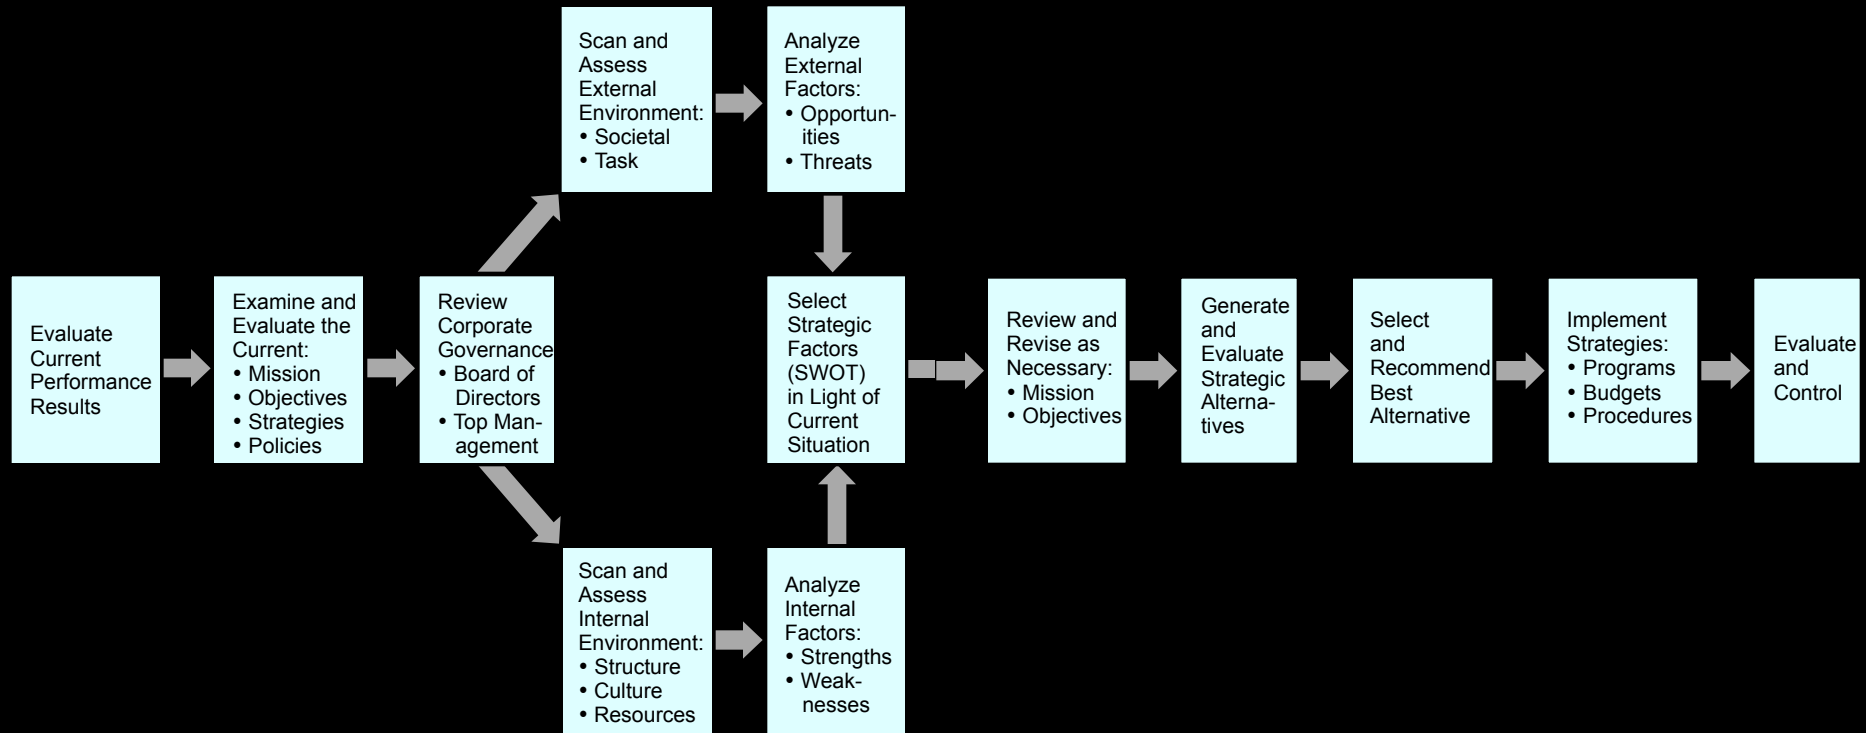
Evaluate Current Performance Results

Examine and Evaluate the Current:
• Mission
• Objectives
• Strategies
• Policies

Review Corporate Governance
• Board of Directors
• Top Management

Scan and Assess External Environment:
• Societal
• Task

Analyze External Factors:
• Opportunities
• Threats

Scan and Assess Internal Environment:
• Structure
• Culture
• Resources

Analyze Internal Factors:
• Strengths
• Weaknesses

Select Strategic Factors (SWOT) in Light of Current Situation

Review and Revise as Necessary:
• Mission
• Objectives

Generate and Evaluate Strategic Alternatives

Select and Recommend Best Alternative

Implement Strategies:
• Programs
• Budgets
• Procedures

Evaluate and Control